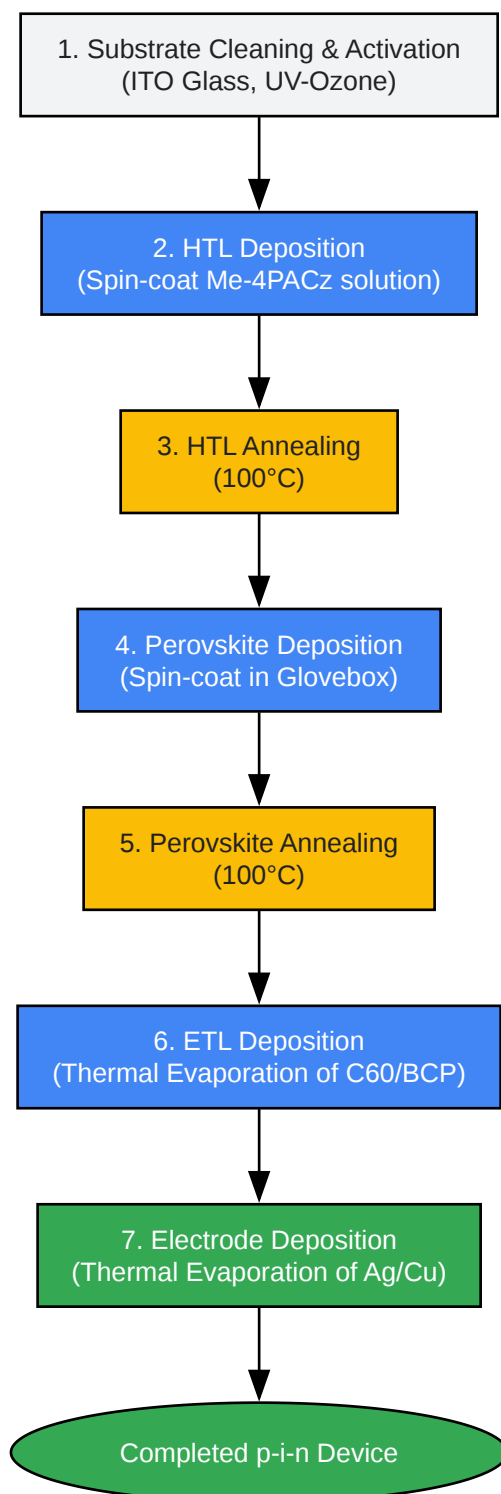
1. Substrate Cleaning & Activation
(ITO Glass, UV-Ozone)

2. HTL Deposition
(Spin-coat Me-4PACz solution)

3. HTL Annealing
(100°C)

4. Perovskite Deposition
(Spin-coat in Glovebox)

5. Perovskite Annealing
(100°C)

6. ETL Deposition
(Thermal Evaporation of C60/BCP)

7. Electrode Deposition
(Thermal Evaporation of Ag/Cu)

Completed p-i-n Device